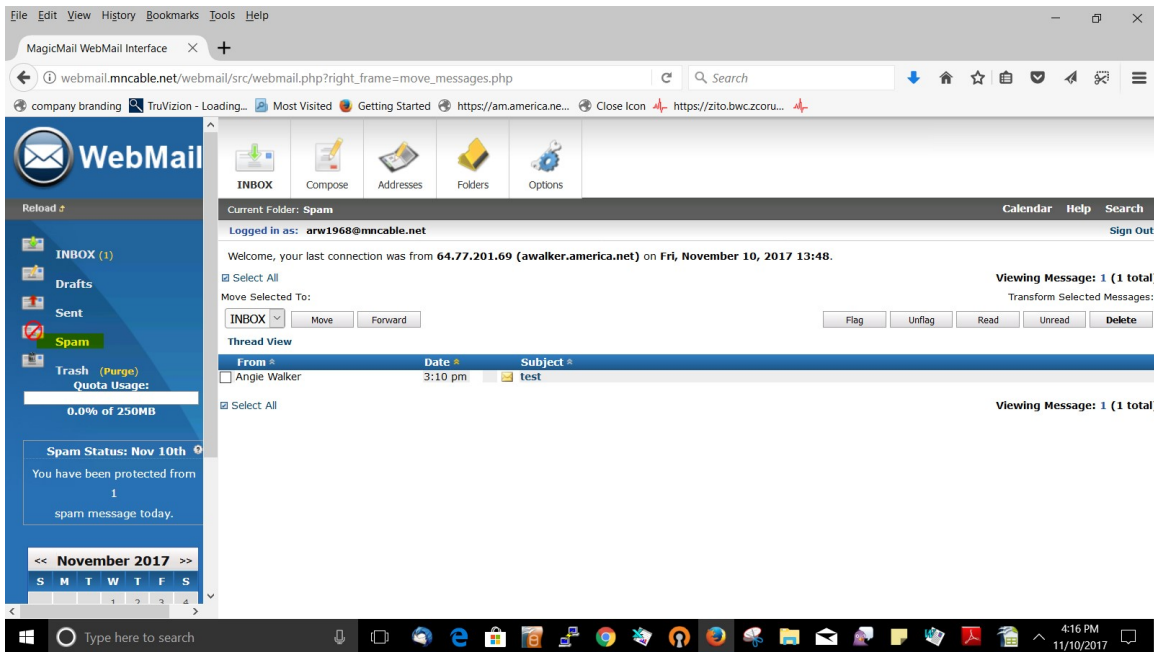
File Edit View History Bookmarks Tools Help

MagicMail WebMail Interface

webmail.mncable.net/webmail/src/webmail.php?right_frame=move_messages.php

Search

company branding  TruVizion - Loading...  Most Visited  Getting Started  https://am.america.ne...  Close Icon  https://zito.bwc.zcoru...

WebMail

INBOX  Compose  Addresses  Folders  Options

Reload

Current Folder: Spam

Calendar  Help  Search

Logged in as: arw1968@mncable.net

Sign Out

Welcome, your last connection was from 64.77.201.69 (awalker.america.net) on Fri, November 10, 2017 13:48.

Select All

Viewing Message: 1 (1 total

Move Selected To:

Transform Selected Messages:

INBOX  Move  Forward

Flag  Unflag  Read  Unread  Delete

Thread View

| From | Date | Subject |
|---|---|---|
| Angie Walker | 3:10 pm | test |

Select All

Viewing Message: 1 (1 total

INBOX (1)

Drafts

Sent

Spam

Trash (Purge)

Quota Usage:

0.0% of 250MB

Spam Status: Nov 10th

You have been protected from 1 spam message today.

<< November 2017 >>

S M T W T F S

1 2 3 4

Type here to search

4:16 PM
11/10/2017